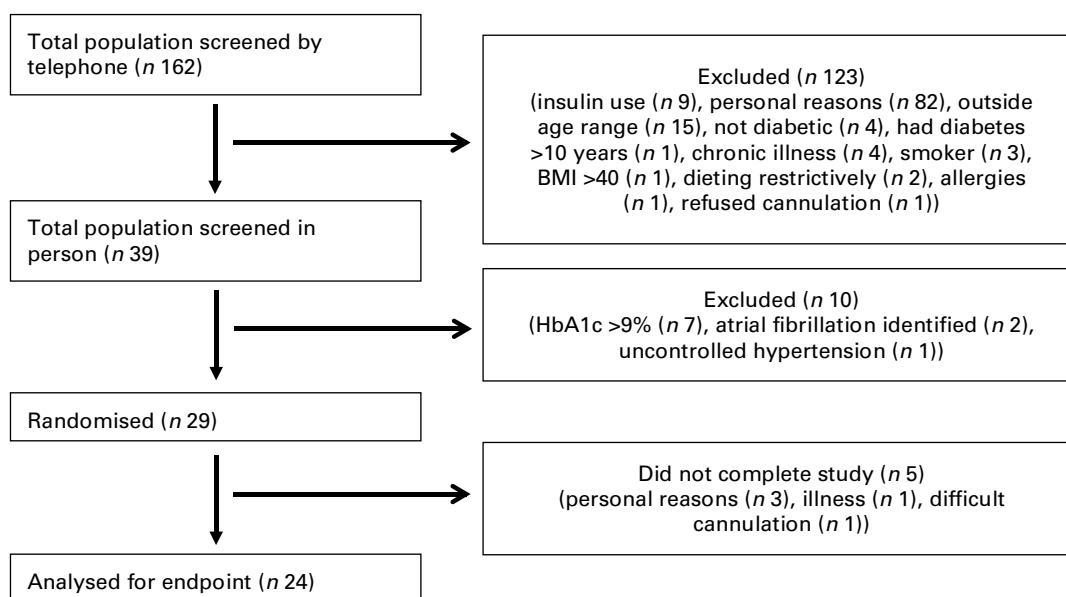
Total population screened by telephone ($n$ 162)

Excluded ($n$ 123)
(insulin use ($n$ 9), personal reasons ($n$ 82), outside age range ($n$ 15), not diabetic ($n$ 4), had diabetes >10 years ($n$ 1), chronic illness ($n$ 4), smoker ($n$ 3), BMI >40 ($n$ 1), dieting restrictively ($n$ 2), allergies ($n$ 1), refused cannulation ($n$ 1))

Total population screened in person ($n$ 39)

Excluded ($n$ 10)
(HbA1c >9% ($n$ 7), atrial fibrillation identified ($n$ 2), uncontrolled hypertension ($n$ 1))

Randomised ($n$ 29)

Did not complete study ($n$ 5)
(personal reasons ($n$ 3), illness ($n$ 1), difficult cannulation ($n$ 1))

Analysed for endpoint ($n$ 24)